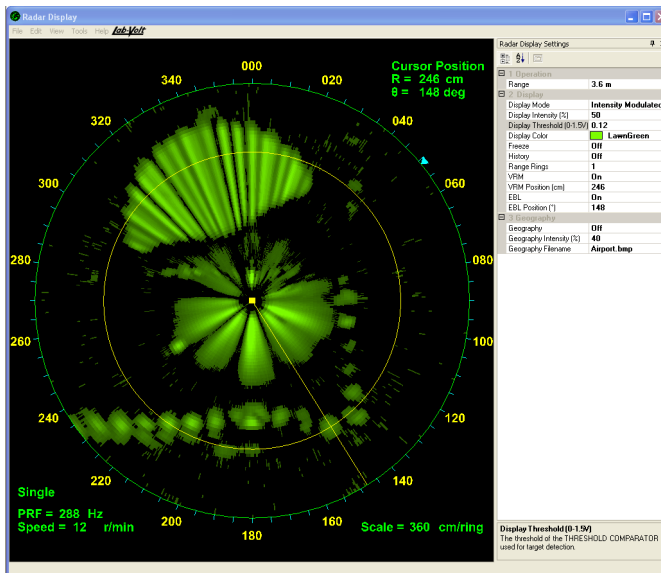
Radar Display

File Edit View Tools Help Lab-Volt

Cursor Position
R = 246 cm
θ = 148 deg

000
020
040
060
080
100
120
140
160
180
200
220
240
260
280
300
320
340

Single

PRF = 288 Hz
Speed = 12 r/min

Scale = 360 cm/ring

Radar Display Settings

| | |
|---|---|
| 1 Operation | |
| Range | 3.6 m |
| 2 Display | |
| Display Mode | Intensity Modulated |
| Display Intensity (%) | 50 |
| Display Threshold (0-1.5V) | 0.12 |
| Display Color | LawnGreen |
| Freeze | Off |
| History | Off |
| Range Rings | 1 |
| VRM | On |
| VRM Position (cm) | 246 |
| EBL | On |
| EBL Position (°) | 148 |
| 3 Geography | |
| Geography | Off |
| Geography Intensity (%) | 40 |
| Geography Filename | Airport.bmp |

Display Threshold (0-1.5V)
The threshold of the THRESHOLD COMPARATOR used for target detection.